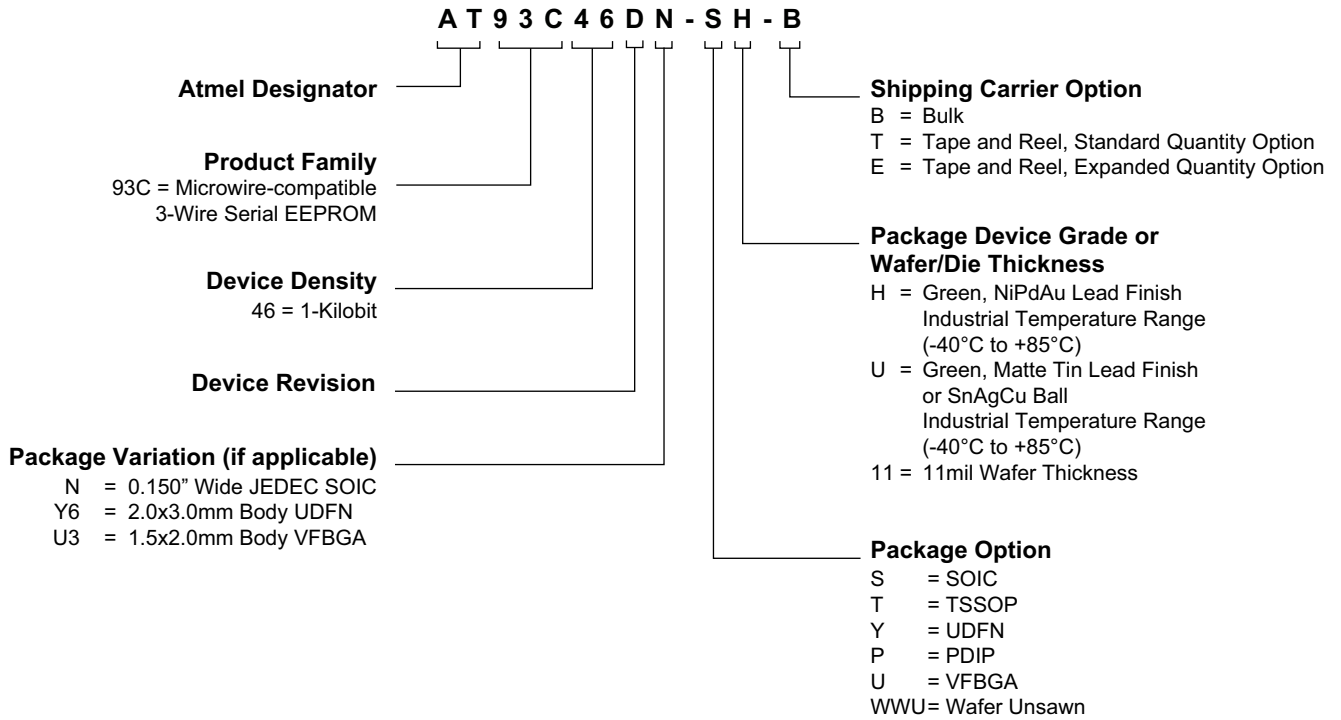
A T 9 3 C 4 6 D N - S H - B

Atmel Designator

Product Family
93C = Microwire-compatible 3-Wire Serial EEPROM

Device Density
46 = 1-Kilobit

Device Revision

Package Variation (if applicable)
N = 0.150" Wide JEDEC SOIC
Y6 = 2.0x3.0mm Body UDFN
U3 = 1.5x2.0mm Body VFBGA

Shipping Carrier Option
B = Bulk
T = Tape and Reel, Standard Quantity Option
E = Tape and Reel, Expanded Quantity Option

Package Device Grade or Wafer/Die Thickness
H = Green, NiPdAu Lead Finish Industrial Temperature Range (-40°C to +85°C)
U = Green, Matte Tin Lead Finish or SnAgCu Ball Industrial Temperature Range (-40°C to +85°C)
11 = 11mil Wafer Thickness

Package Option
S = SOIC
T = TSSOP
Y = UDFN
P = PDIP
U = VFBGA
WWU= Wafer Unsawn